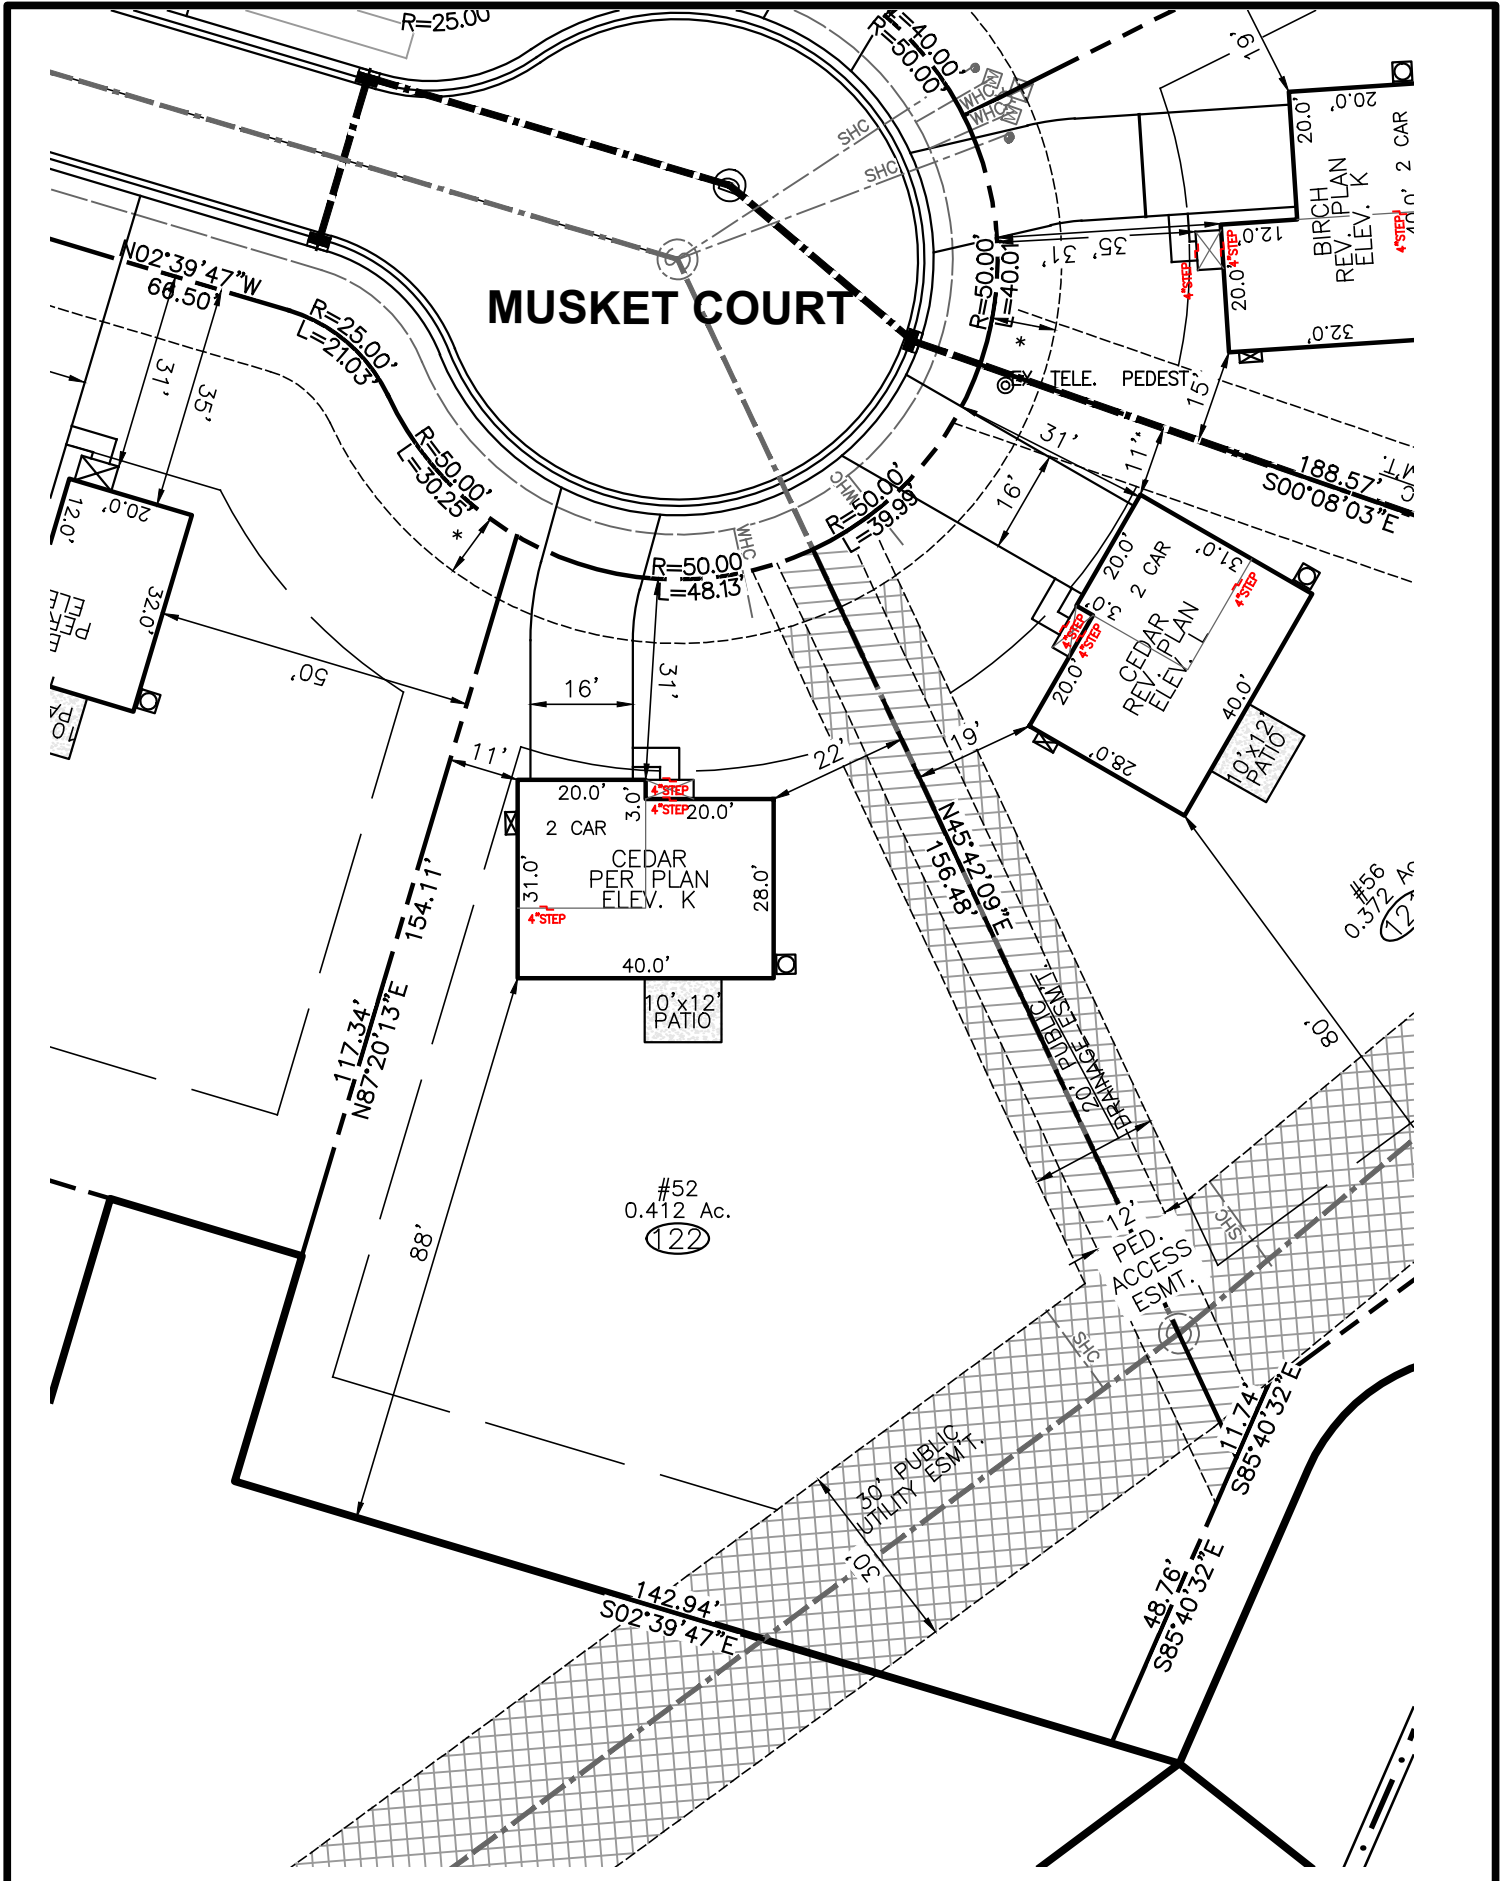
R=25.00
R=40.00'
R=50.00'
WHC
WHC
SHC
SHC
19'
20.0'
20.0'
2 CAR
BIRCH
REV. PLAN
ELEV. K
4"STEP
12.0'
4"STEP
20.0'
4"STEP
35'
31'
32.0'
R=50.00'
L=40.01'
MUSKET COURT
N02°39'47"W
66.50'
R=25.00'
L=21.03'
31'
35'
R=50.00'
L=30.25'
*
*
EX. TELE. PEDEST.
15'
31'
11'
188.57'
S00°08'03"E
16'
20.0'
2 CAR
31.0'
4"STEP
3.0'
4"STEP
4"STEP
CEDAR
REV. PLAN
ELEV. I
20.0'
40.0'
28.0'
10'x12' PATIO
12.0'
20.0'
32.0'
WHC
R=50.00'
L=39.99'
WHC
R=50.00
L=48.13'
50.'
16'
31'
22'
19'
11'
20.0'
2 CAR
3.0'
4"STEP
4"STEP
20.0'
CEDAR
PER PLAN
ELEV. K
31.0'
4"STEP
28.0'
40.0'
10'x12' PATIO
154.11'
117.34'
N87°20'13"E
N45°42'09"E
156.48'
20' PUBLIC DRAINAGE ESMT.
#56
0.372 Ac.
12
80.'
#52
0.412 Ac.
122
88'
12'
PED.
ACCESS
ESMT.
SHC
SHC
30' PUBLIC UTILITY ESMT.
30.'
11.74'
S85°40'32"E
142.94'
S02°39'47"E
48.76'
S85°40'32"E